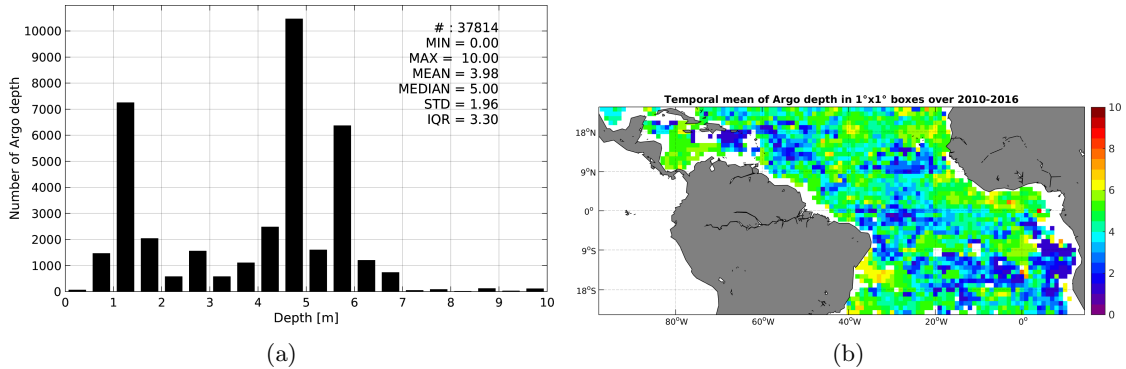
Number of Argo depth

10000
9000
8000
7000
6000
5000
4000
3000
2000
1000
0

0 1 2 3 4 5 6 7 8 9 10
Depth [m]

# : 37814
MIN = 0.00
MAX = 10.00
MEAN = 3.98
MEDIAN = 5.00
STD = 1.96
IQR = 3.30

(a)

Temporal mean of Argo depth in 1°x1° boxes over 2010-2016

18°N
9°N
0°
9°S
18°S

80°W 60°W 40°W 20°W 0°

10
8
6
4
2
0

(b)